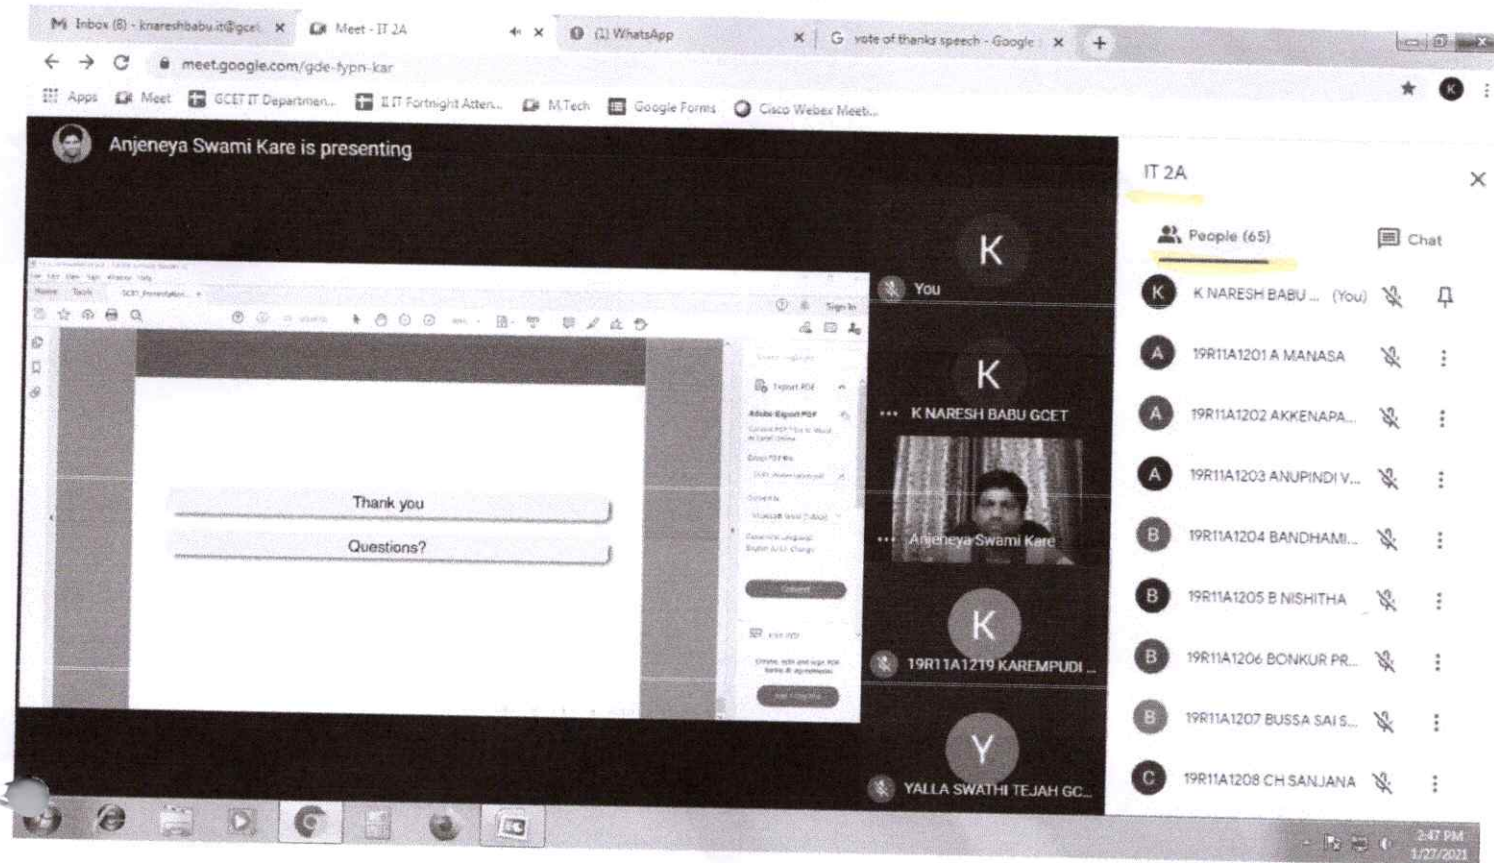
Inbox (8) - knareshbabu.it@gcet ×
Meet - IT 2A ×
(1) WhatsApp ×
vote of thanks speech - Google ×
+

meet.google.com/gde-fypn-kar

Apps
Meet
GCET IT Departmen...
II IT Fortnight Atten...
M.Tech
Google Forms
Cisco Webex Meeti...

Anjeneya Swami Kare is presenting

Thank you

Questions?

K
You

K
K NARESH BABU GCET

Anjeneya Swami Kare

K
19R11A1219 KAREMPUDI ...

Y
YALLA SWATHI TEJAH GC...

IT 2A

People (65)

Chat

K K NARESH BABU ... (You)
A 19R11A1201 A MANASA
A 19R11A1202 AKKENAPA...
A 19R11A1203 ANUPINDI V...
B 19R11A1204 BANDHAMI...
B 19R11A1205 B NISHITHA
B 19R11A1206 BONKUR PR...
B 19R11A1207 BUSSA SAI S...
C 19R11A1208 CH SANJANA

2:47 PM
1/27/2021